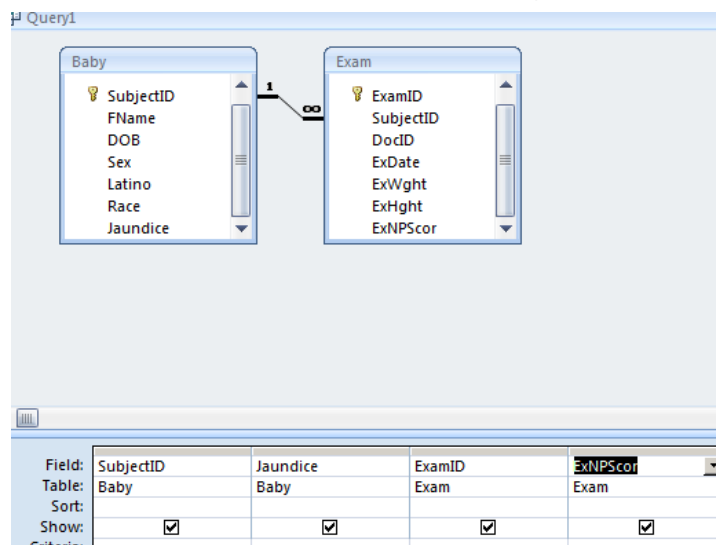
Query1

Baby
SubjectID
FName
DOB
Sex
Latino
Race
Jaundice

1
∞

Exam
ExamID
SubjectID
DocID
ExDate
ExWght
ExHght
ExNPScor

| | | | | |
|---|---|---|---|---|
| Field: | SubjectID | Jaundice | ExamID | ExNPScor |
| Table: | Baby | Baby | Exam | Exam |
| Sort: | | | | |
| Show: | ☑ | ☑ | ☑ | ☑ |
| Criteria: | | | | |